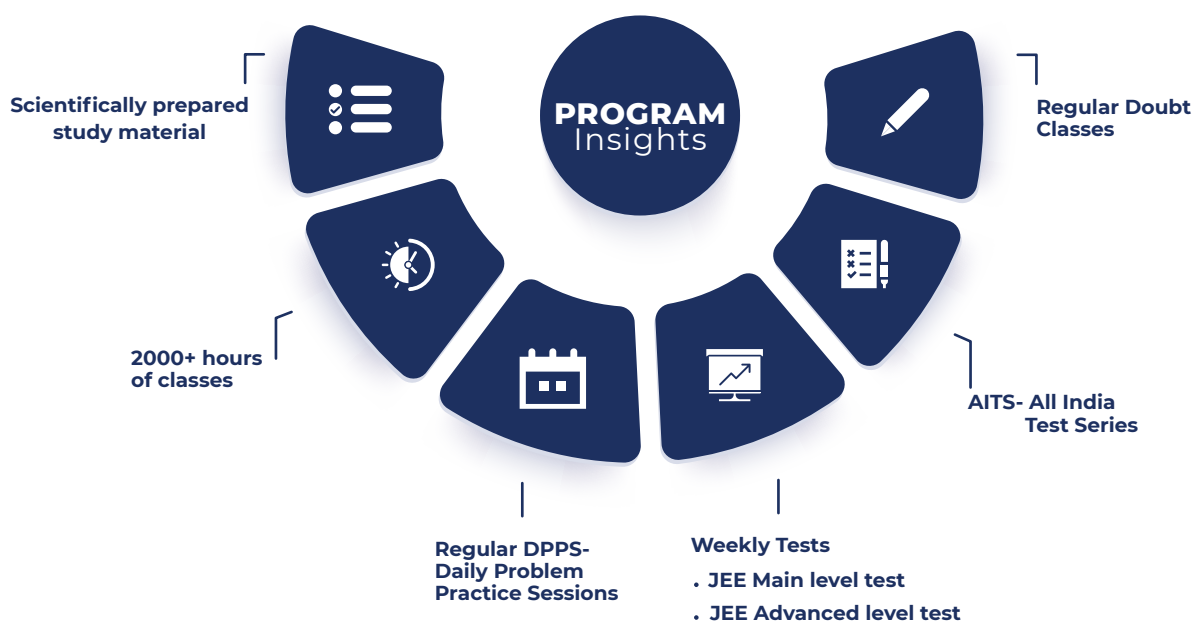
PROGRAM
Insights

Scientifically prepared study material

Regular Doubt Classes

2000+ hours of classes

AITS- All India Test Series

Regular DPPS- Daily Problem Practice Sessions

Weekly Tests
• JEE Main level test
• JEE Advanced level test